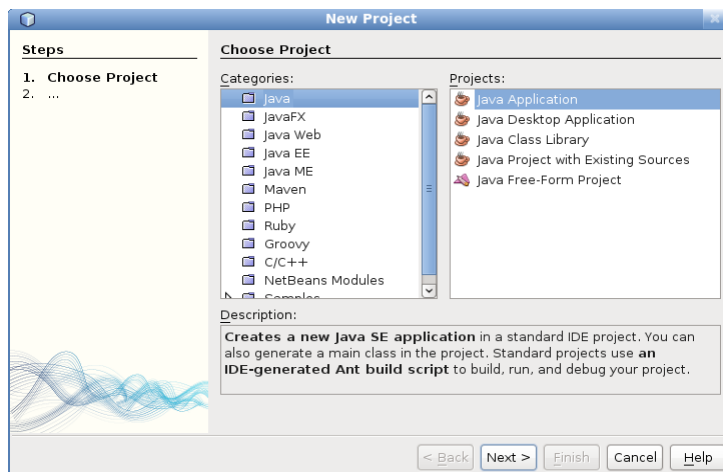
New Project

Steps

1. Choose Project
2. ...

Choose Project

Categories:

Java
JavaFX
Java Web
Java EE
Java ME
Maven
PHP
Ruby
Groovy
C/C++
NetBeans Modules
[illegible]

Projects:

Java Application
Java Desktop Application
Java Class Library
Java Project with Existing Sources
Java Free-Form Project

Description:

**Creates a new Java SE application** in a standard IDE project. You can also generate a main class in the project. Standard projects use **an IDE-generated Ant build script** to build, run, and debug your project.

< Back | Next > | Finish | Cancel | Help